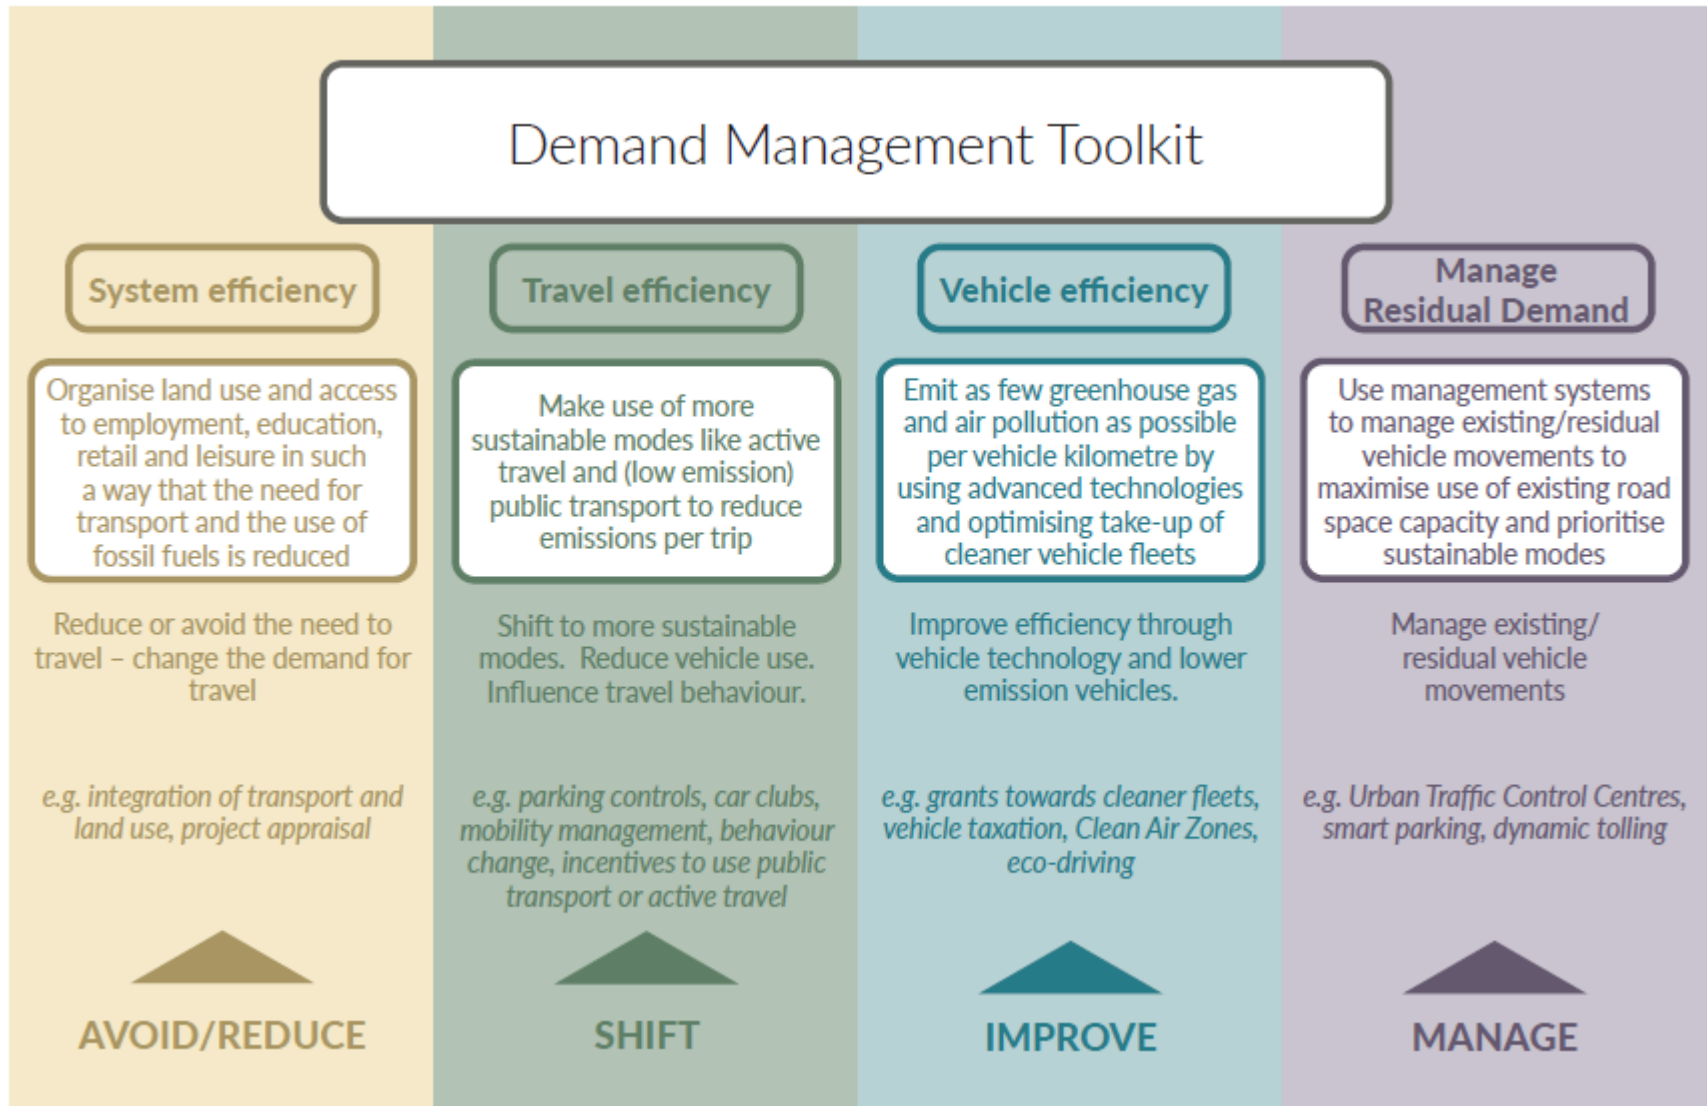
Demand Management Toolkit

System efficiency

Organise land use and access to employment, education, retail and leisure in such a way that the need for transport and the use of fossil fuels is reduced

Reduce or avoid the need to travel – change the demand for travel

e.g. integration of transport and land use, project appraisal

AVOID/REDUCE

Travel efficiency

Make use of more sustainable modes like active travel and (low emission) public transport to reduce emissions per trip

Shift to more sustainable modes. Reduce vehicle use. Influence travel behaviour.

e.g. parking controls, car clubs, mobility management, behaviour change, incentives to use public transport or active travel

SHIFT

Vehicle efficiency

Emit as few greenhouse gas and air pollution as possible per vehicle kilometre by using advanced technologies and optimising take-up of cleaner vehicle fleets

Improve efficiency through vehicle technology and lower emission vehicles.

e.g. grants towards cleaner fleets, vehicle taxation, Clean Air Zones, eco-driving

IMPROVE

Manage Residual Demand

Use management systems to manage existing/residual vehicle movements to maximise use of existing road space capacity and prioritise sustainable modes

Manage existing/ residual vehicle movements

e.g. Urban Traffic Control Centres, smart parking, dynamic tolling

MANAGE